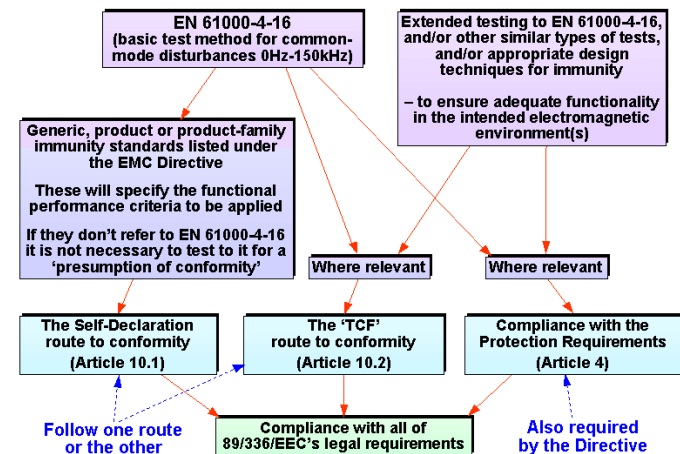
EN 61000-4-16
(basic test method for common-mode disturbances 0Hz-150kHz)

Extended testing to EN 61000-4-16, and/or other similar types of tests, and/or appropriate design techniques for immunity

– to ensure adequate functionality in the intended electromagnetic environment(s)

Generic, product or product-family immunity standards listed under the EMC Directive

These will specify the functional performance criteria to be applied

If they don't refer to EN 61000-4-16 it is not necessary to test to it for a 'presumption of conformity'

Where relevant

Where relevant

The Self-Declaration route to conformity
(Article 10.1)

The 'TCF' route to conformity
(Article 10.2)

Compliance with the Protection Requirements
(Article 4)

Follow one route or the other

Compliance with all of 89/336/EEC's legal requirements

Also required by the Directive